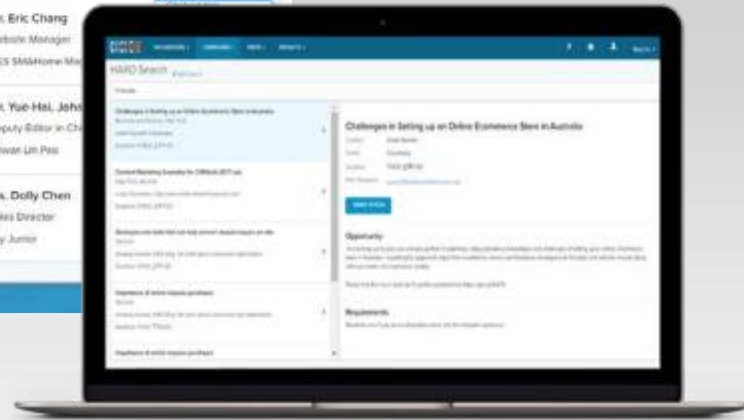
Eric Chang
ebsite Manager
S SMI&Home Ma

Yue-Hai, John
puty Editor in Ch
iwan Lih Pao

s. Dolly Chen
les Director
y Junior

HARO Search

Challenges in Setting up an Online Ecommerce Store in Australia

Content Marketing Examples for CMWorld 2017 List

Opportunity

Requirements